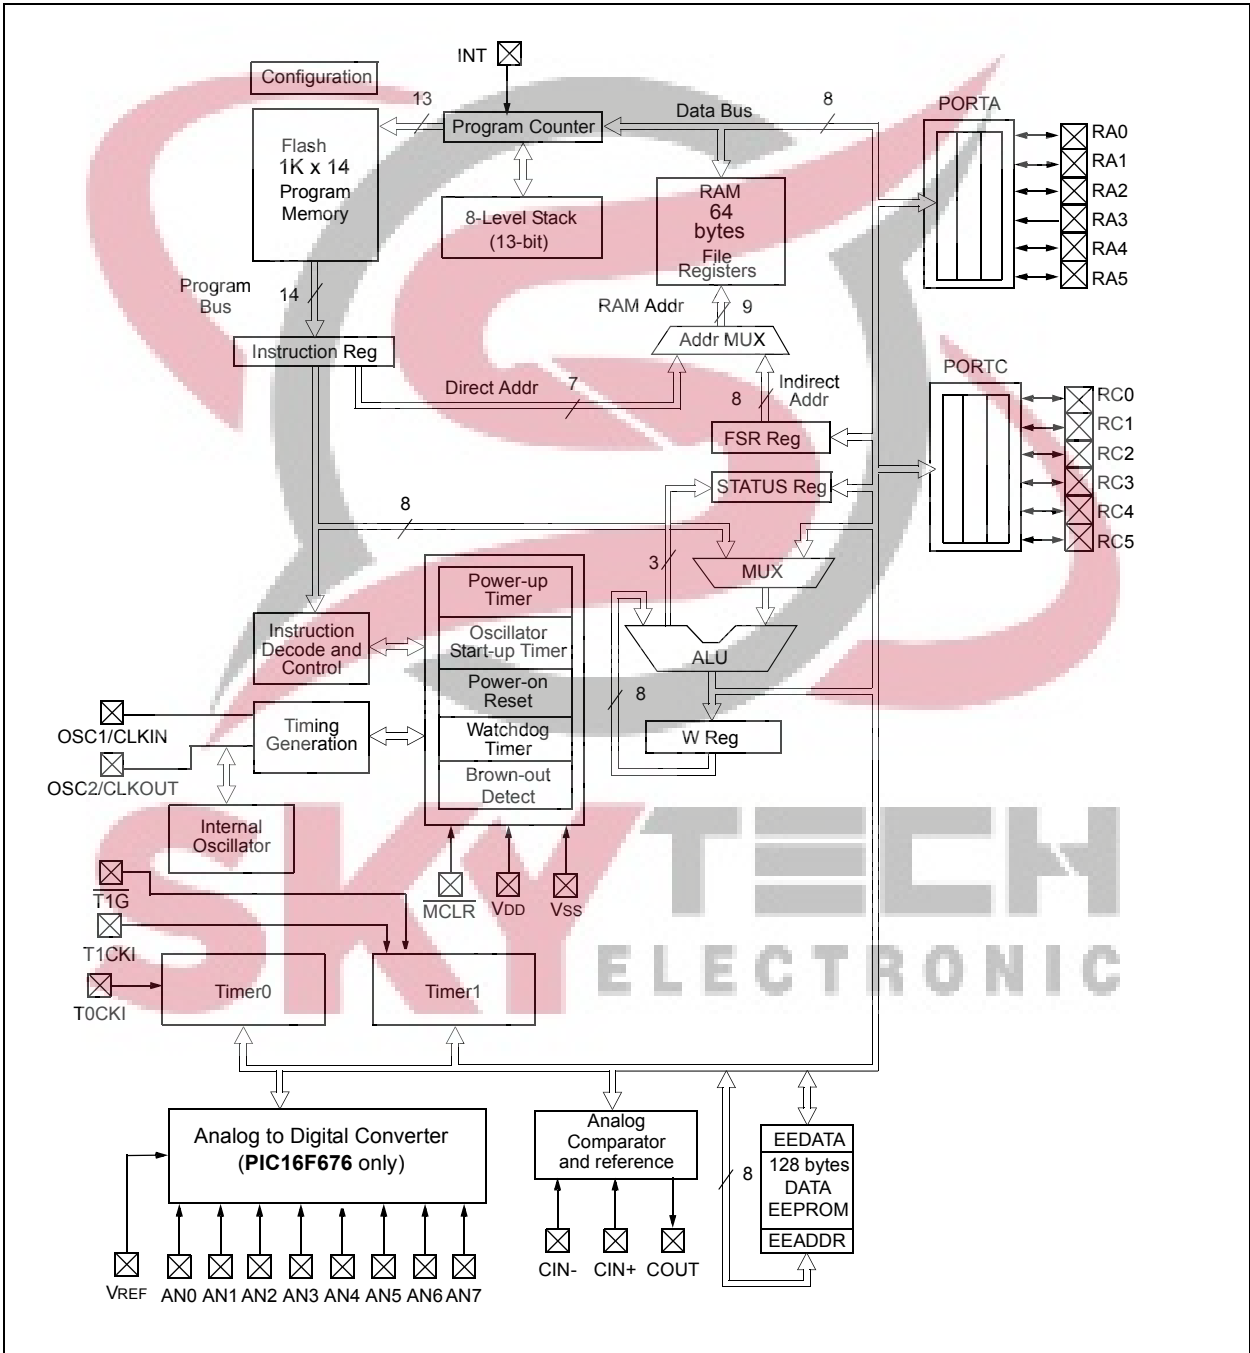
INT

Configuration

13

Program Counter

Data Bus

8

PORTA

Flash
1K x 14
Program
Memory

8-Level Stack
(13-bit)

RAM
64
bytes
File
Registers

RA0
RA1
RA2
RA3
RA4
RA5

Program
Bus

14

RAM Addr

9

Addr MUX

Instruction Reg

Direct Addr

7

8

Indirect
Addr

PORTC

FSR Reg

RC0
RC1
RC2
RC3
RC4
RC5

STATUS Reg

8

3

MUX

Power-up
Timer

Oscillator
Start-up Timer

Power-on
Reset

Watchdog
Timer

Brown-out
Detect

Instruction
Decode and
Control

ALU

8

W Reg

OSC1/CLKIN

Timing
Generation

OSC2/CLKOUT

Internal
Oscillator

$\overline{\text{T1G}}$

$\overline{\text{MCLR}}$

VDD

VSS

T1CKI

Timer0

Timer1

T0CKI

SKY TECH ELECTRONIC

Analog to Digital Converter
(**PIC16F676** only)

Analog
Comparator
and reference

8

EEDATA
128 bytes
DATA
EEPROM
EEADDR

VREF
AN0 AN1 AN2 AN3 AN4 AN5 AN6 AN7

CIN- CIN+ COUT